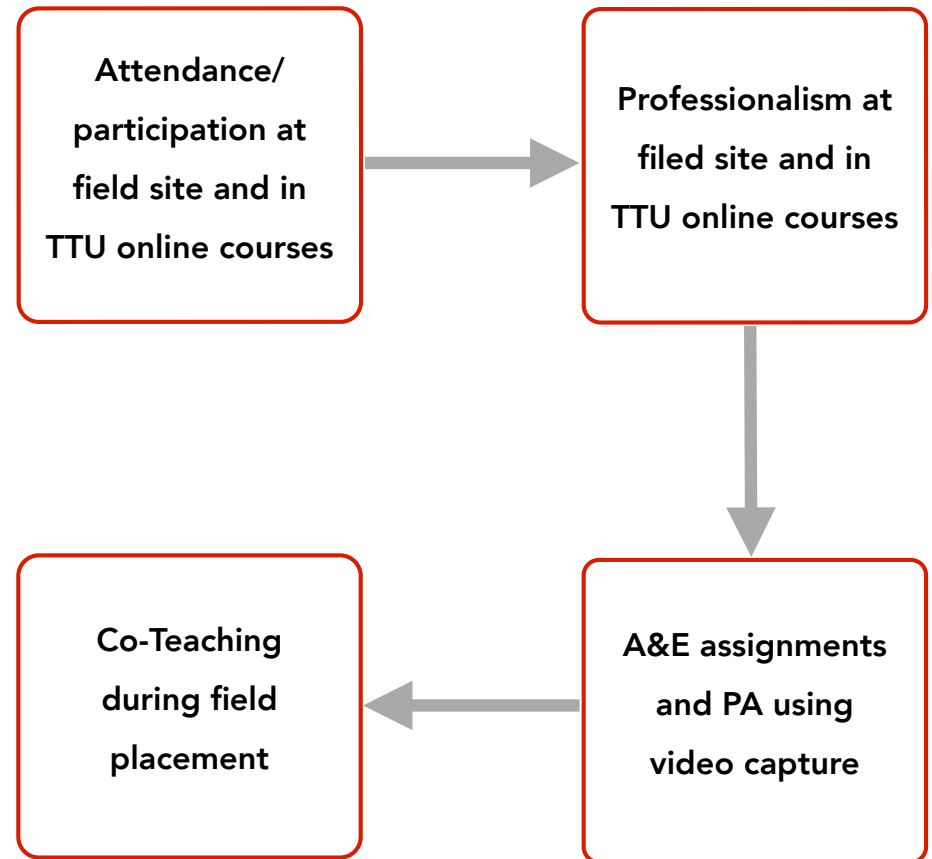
Attendance/ participation at field site and in TTU online courses

Professionalism at filed site and in TTU online courses

A&E assignments and PA using video capture

Co-Teaching during field placement